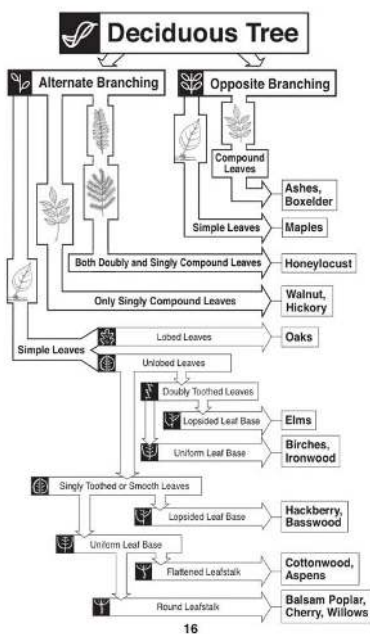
Deciduous Tree

Alternate Branching

Opposite Branching

Compound Leaves

Ashes, Boxelder

Simple Leaves

Maples

Both Doubly and Singly Compound Leaves

Honeylocust

Only Singly Compound Leaves

Walnut, Hickory

Lobed Leaves

Oaks

Simple Leaves

Unlobed Leaves

Doubly Toothed Leaves

Lopsided Leaf Base

Elms

Uniform Leaf Base

Birches, Ironwood

Singly Toothed or Smooth Leaves

Lopsided Leaf Base

Hackberry, Basswood

Uniform Leaf Base

Flattened Leafstalk

Cottonwood, Aspens

Round Leafstalk

Balsam Poplar, Cherry, Willows

16